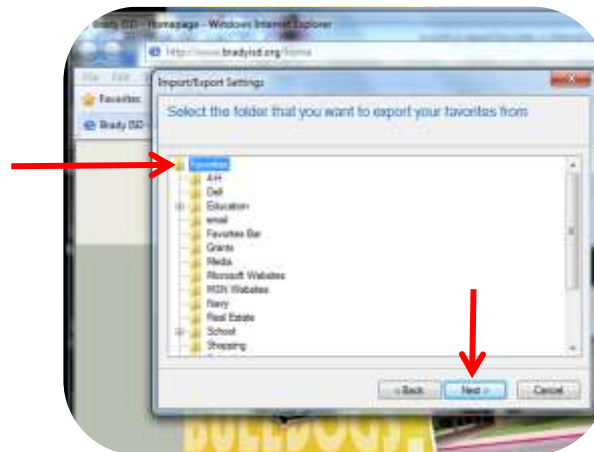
Brady ISD - Homepage - Windows Internet Explorer

http://www.bradyisd.org/Home

File Edit

Favorites

Brady ISD

Import/Export Settings

Select the folder that you want to export your favorites from

Favorites
4-H
Dell
Education
email
Favorites Bar
Grants
Media
Microsoft Websites
MSN Websites
Navy
Real Estate
School
Shopping

< Back
Next >
Cancel

BULLDOGS